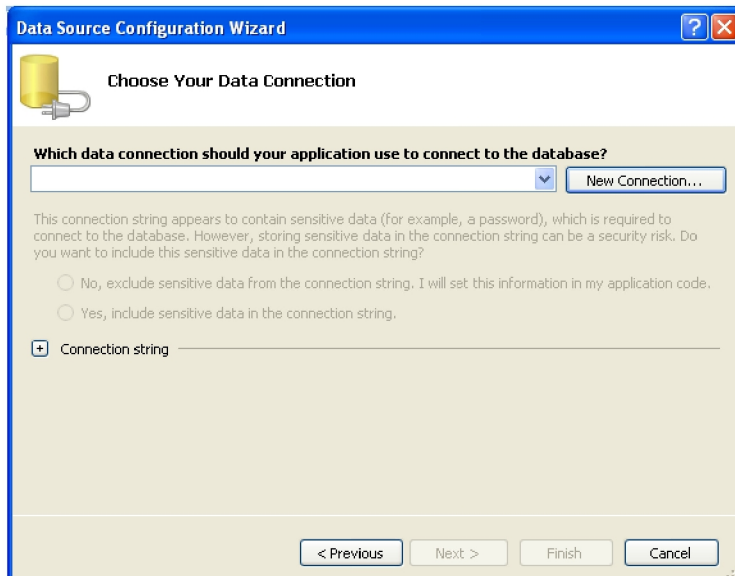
Data Source Configuration Wizard

Choose Your Data Connection

Which data connection should your application use to connect to the database?

New Connection...

This connection string appears to contain sensitive data (for example, a password), which is required to connect to the database. However, storing sensitive data in the connection string can be a security risk. Do you want to include this sensitive data in the connection string?

No, exclude sensitive data from the connection string. I will set this information in my application code.

Yes, include sensitive data in the connection string.

+ Connection string

< Previous | Next > | Finish | Cancel